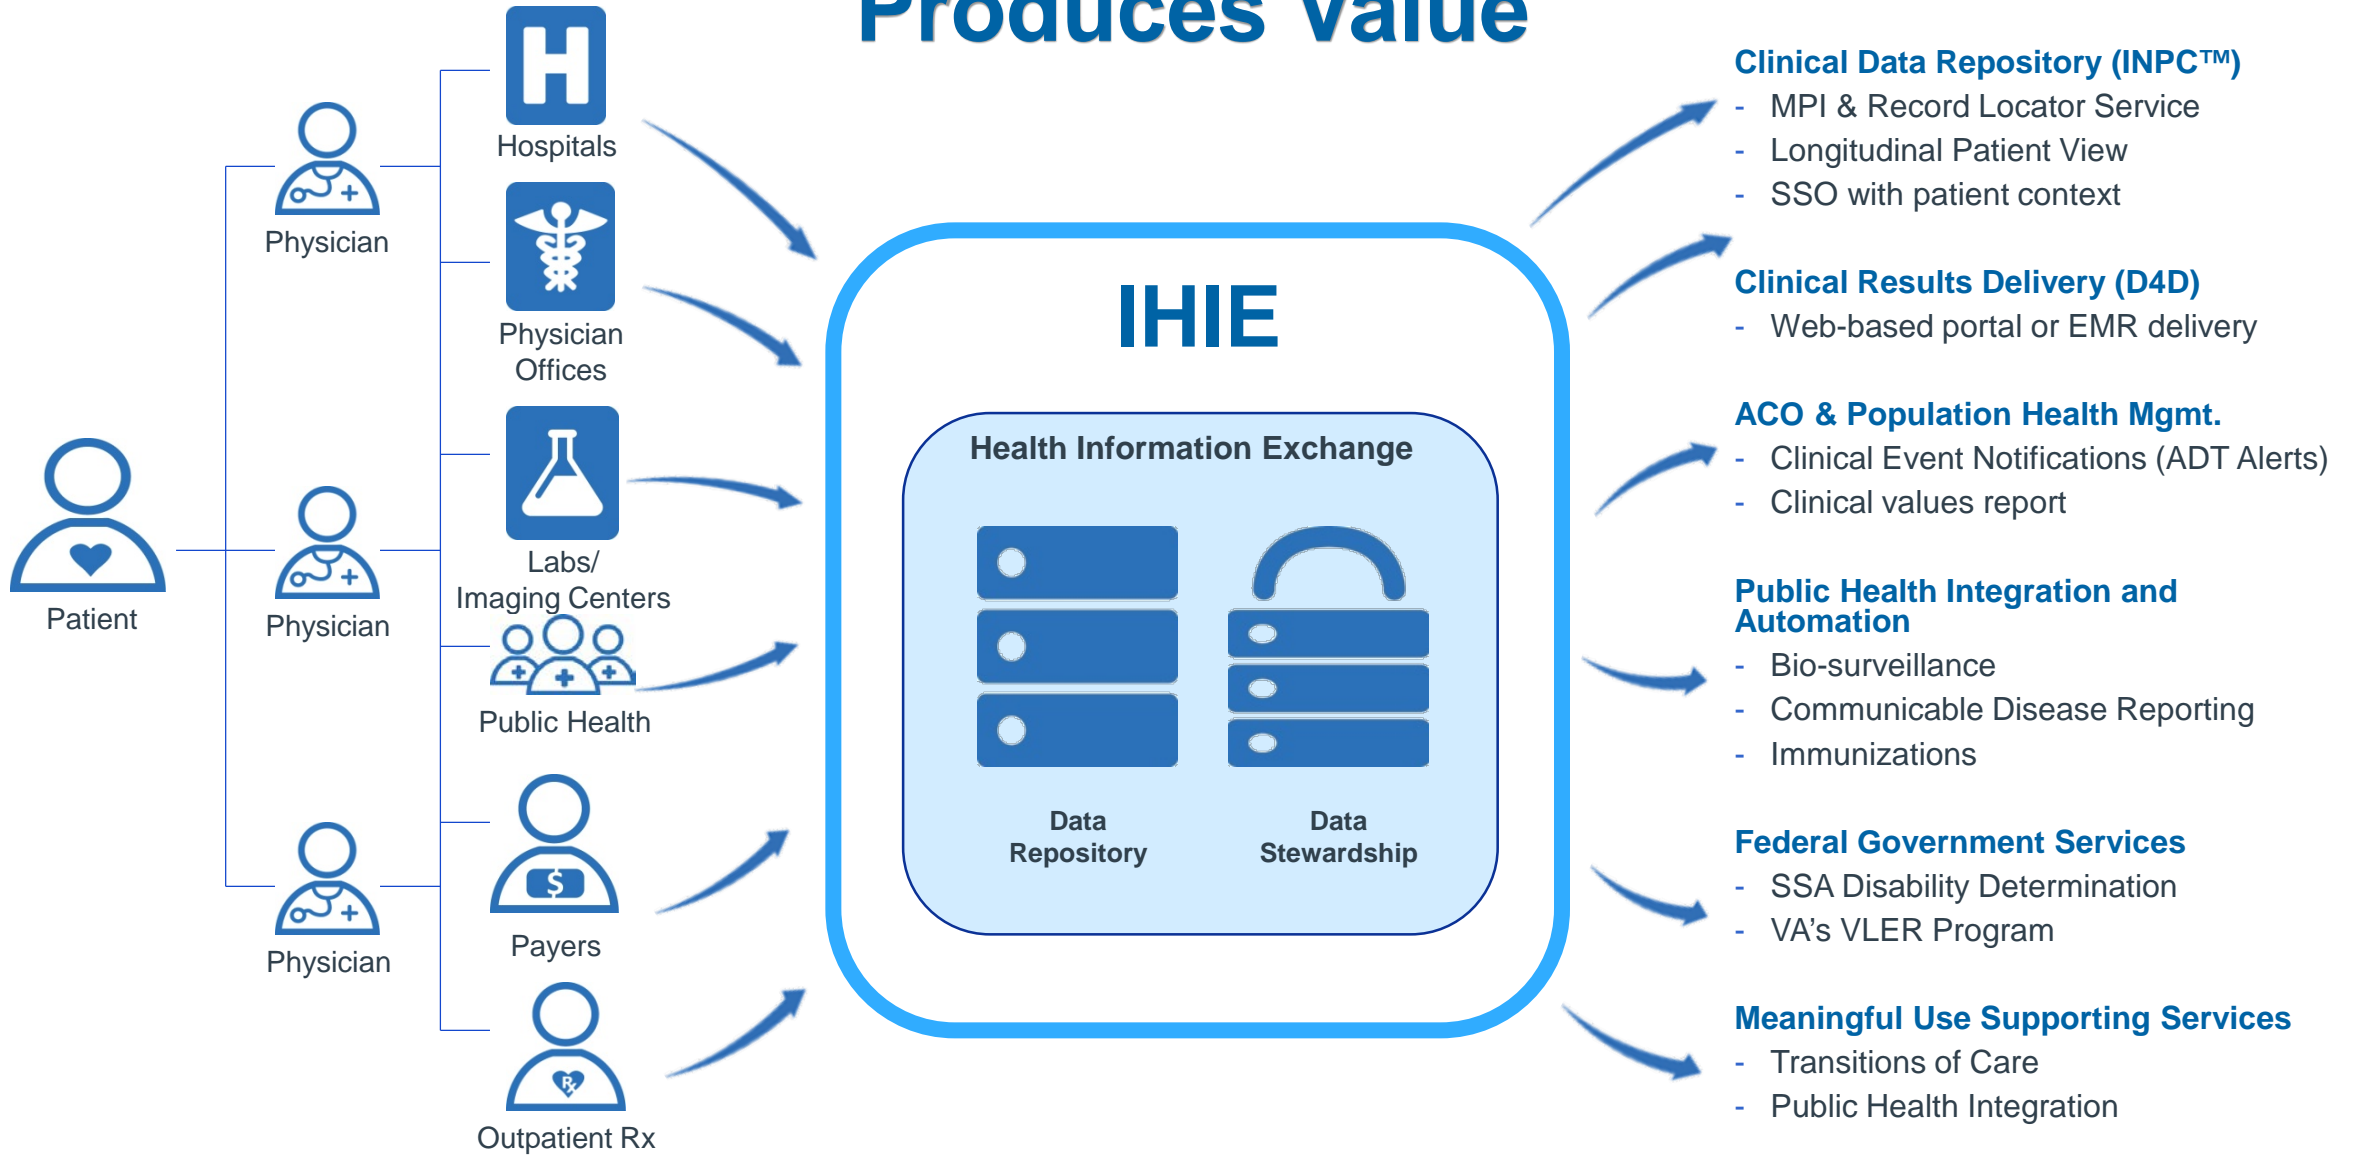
Produces Value

Patient

Physician

Physician

Physician

Hospitals

Physician Offices

Labs/ Imaging Centers

Public Health

Payers

Outpatient Rx

IHIE

Health Information Exchange

Data Repository

Data Stewardship

Clinical Data Repository (INPC™)
- MPI & Record Locator Service
- Longitudinal Patient View
- SSO with patient context

Clinical Results Delivery (D4D)
- Web-based portal or EMR delivery

ACO & Population Health Mgmt.
- Clinical Event Notifications (ADT Alerts)
- Clinical values report

Public Health Integration and Automation
- Bio-surveillance
- Communicable Disease Reporting
- Immunizations

Federal Government Services
- SSA Disability Determination
- VA's VLER Program

Meaningful Use Supporting Services
- Transitions of Care
- Public Health Integration